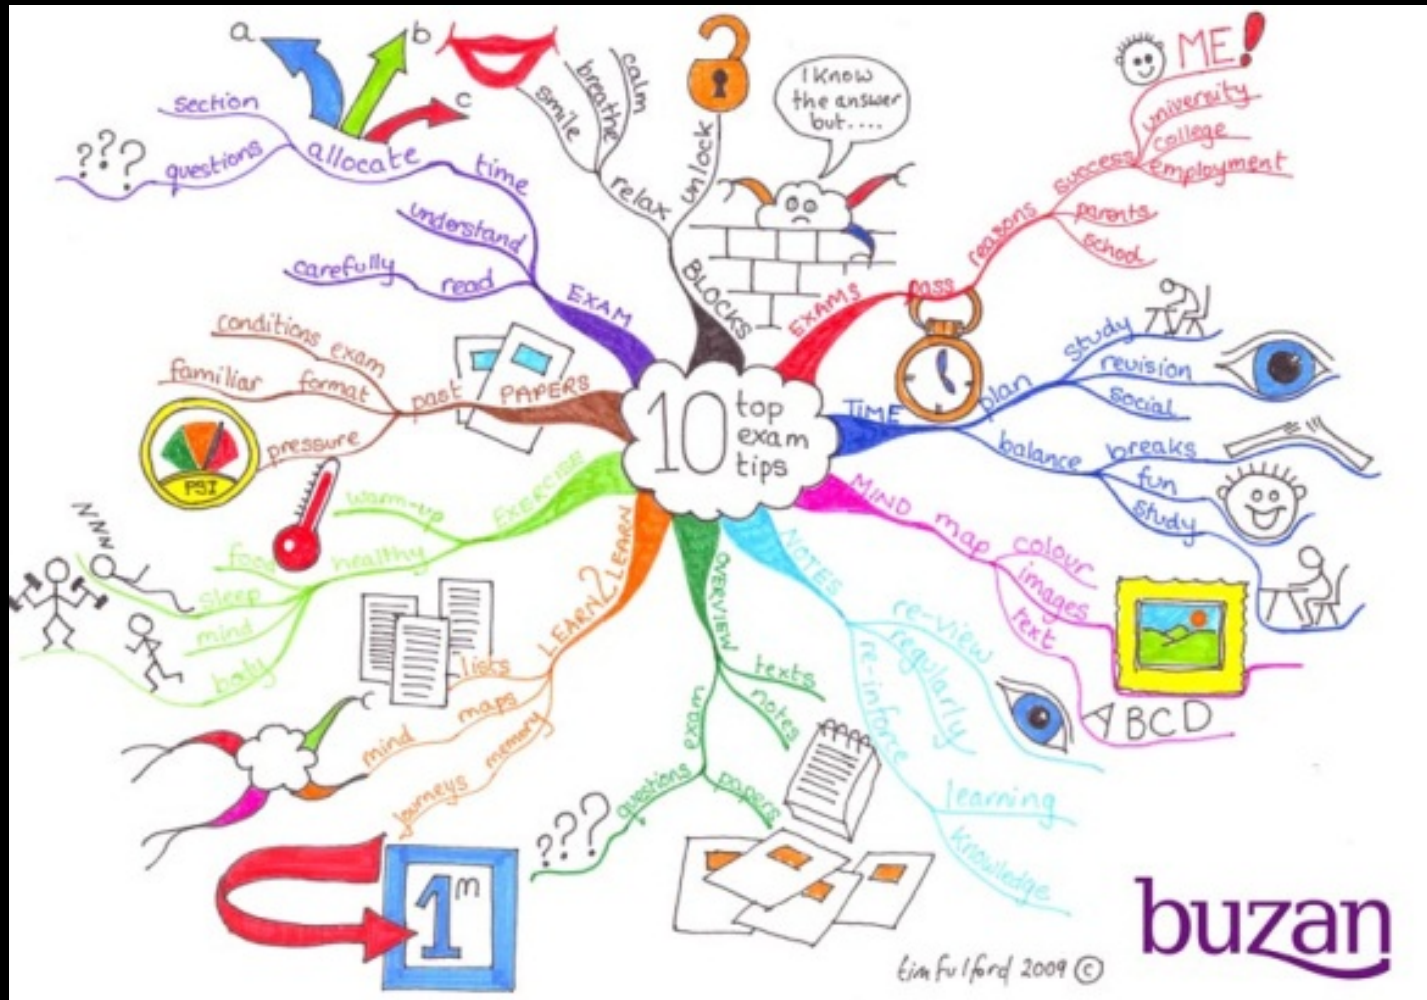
10 top exam tips

a
b
c
section
???
questions
allocate
time
understand
carefully
read
EXAM

smile
breathe
calm
relax
unlock
BLOCKS
I know the answer but....

ME!
university
college
employment
success
reasons
parents
school
pass
EXAMS

study
revision
social
plan
TIME
balance
breaks
fun
study

MIND
map
colour
images
text
ABCD

NOTES
re-view
regularly
re-inforce
learning
knowledge

OVERVIEW
texts
notes
exam
questions
papers
???

LEARN 2 LEARN
lists
maps
mind
memory
journeys
1m

EXERCISE
warm-up
healthy
food
sleep
mind
body
ZZZZ

PAST PAPERS
conditions
exam
familiar
format
pressure
PSI

tim fulford 2009 ©
buzan